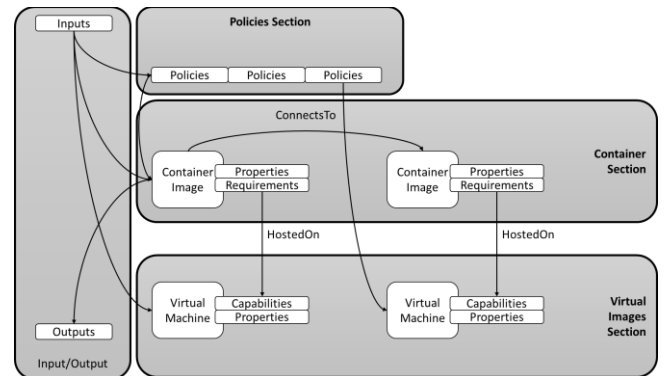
Inputs

Policies Section

Policies Policies Policies

ConnectsTo

Container Section

Container Image

Properties

Requirements

Container Image

Properties

Requirements

HostedOn

HostedOn

Virtual Machine

Capabilities

Properties

Virtual Machine

Capabilities

Properties

Virtual Images Section

Outputs

Input/Output